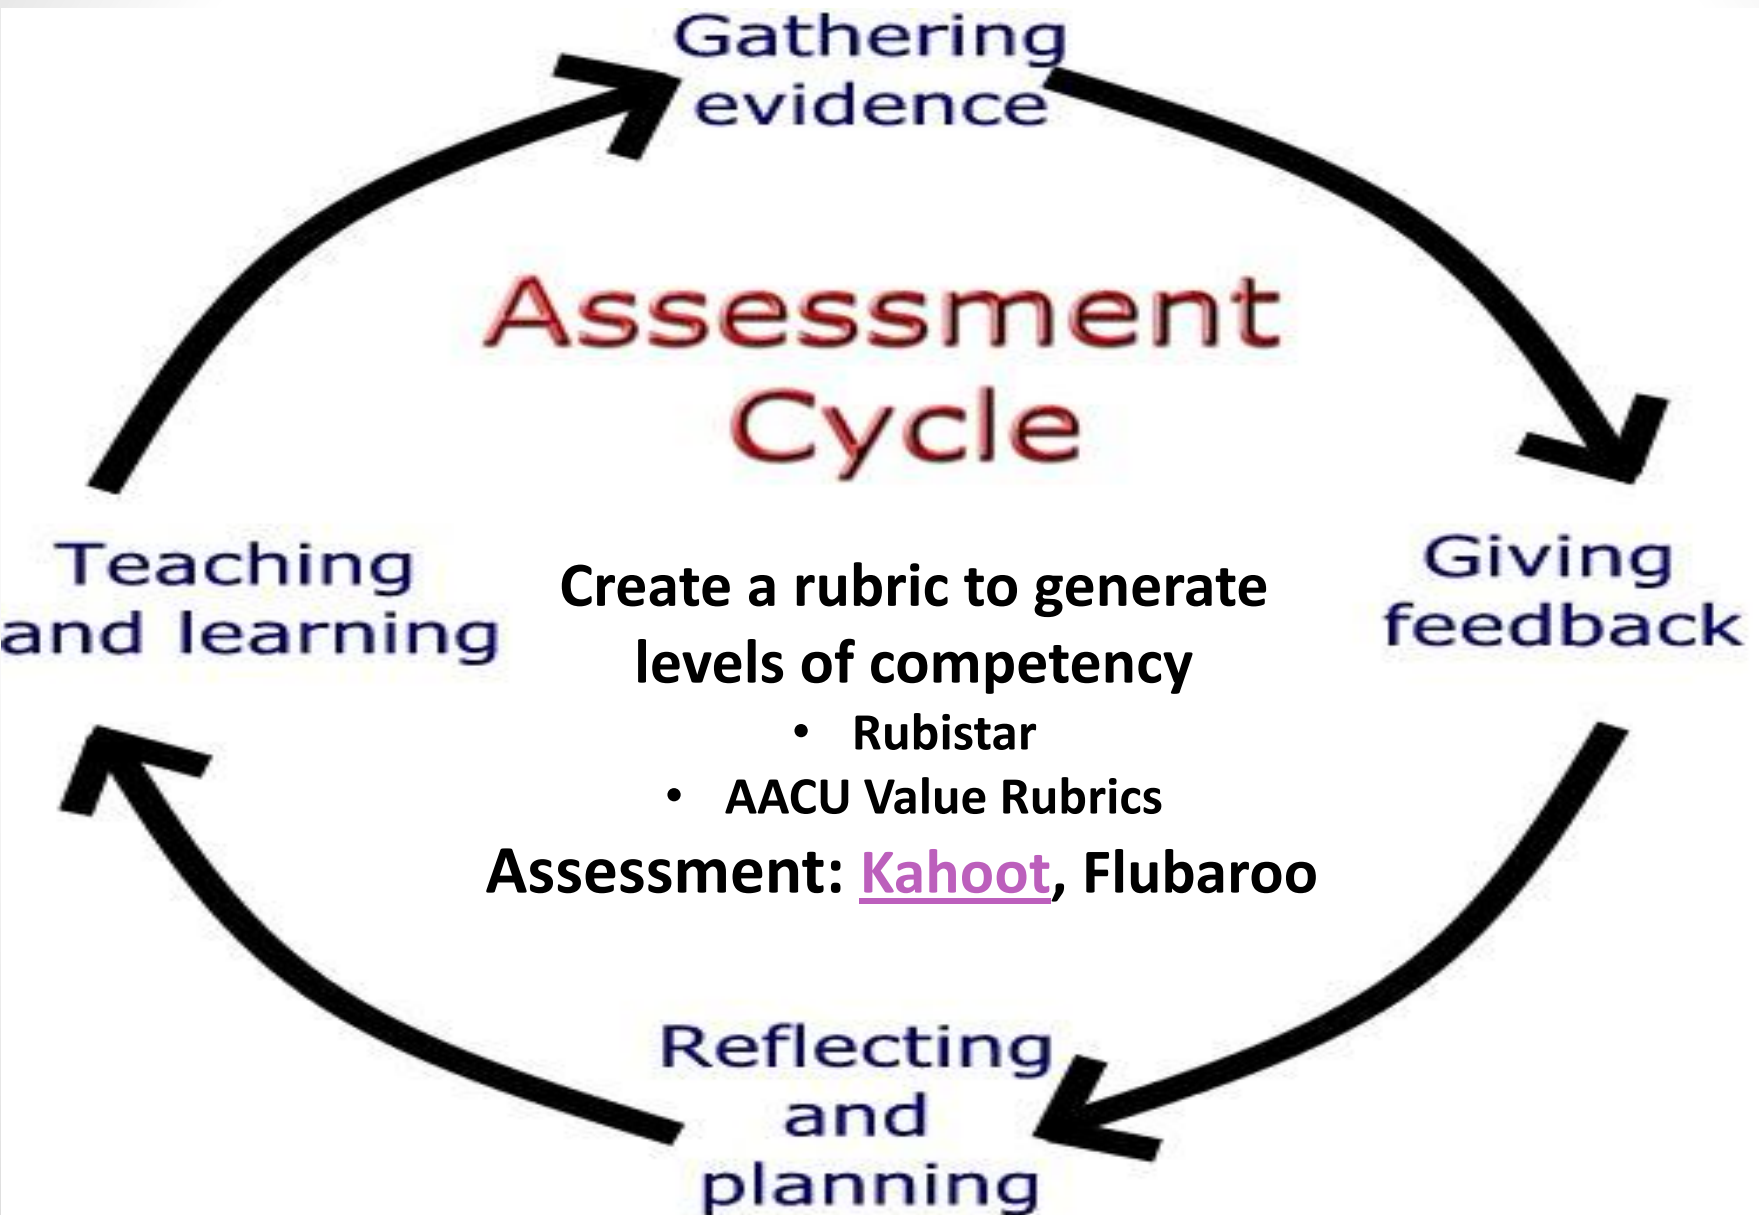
Gathering evidence

Assessment Cycle

Teaching and learning

Create a rubric to generate levels of competency
• Rubistar
• AACU Value Rubrics
Assessment: Kahoot, Flubaroo

Giving feedback

Reflecting and planning